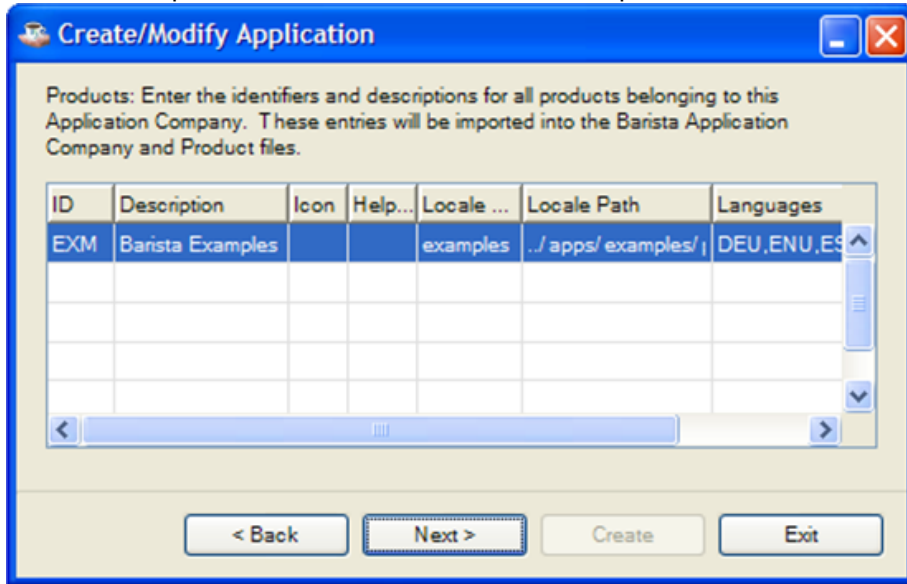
Create/Modify Application

Products: Enter the identifiers and descriptions for all products belonging to this Application Company. These entries will be imported into the Barista Application Company and Product files.

| ID | Description | Icon | Help... | Locale ... | Locale Path | Languages |
|---|---|---|---|---|---|---|
| EXM | Barista Examples | | | examples | ../apps/examples/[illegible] | DEU,ENU,E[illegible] |
| | | | | | | |
| | | | | | | |
| | | | | | | |
| | | | | | | |

< Back
Next >
Create
Exit